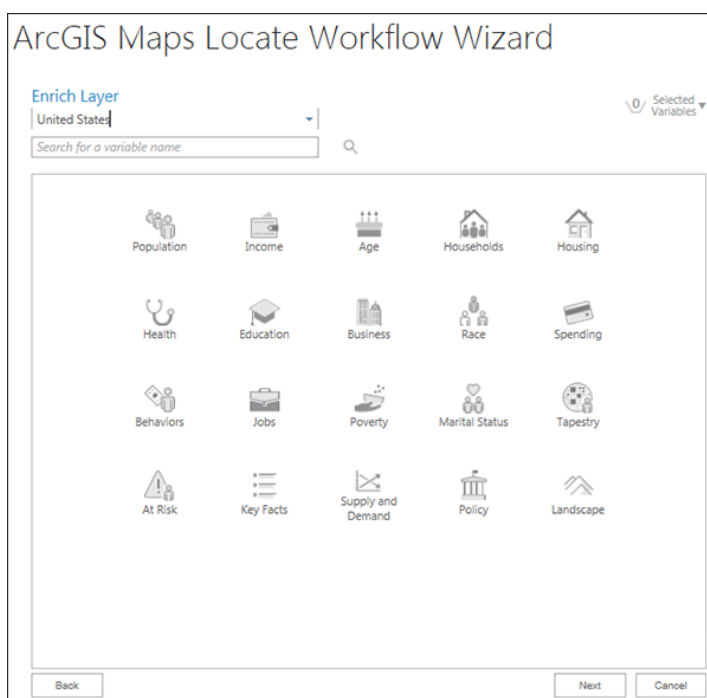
ArcGIS Maps Locate Workflow Wizard

Enrich Layer

United States

Search for a variable name

0 Selected Variables

Population
Income
Age
Households
Housing

Health
Education
Business
Race
Spending

Behaviors
Jobs
Poverty
Marital Status
Tapestry

At Risk
Key Facts
Supply and Demand
Policy
Landscape

Back

Next
Cancel